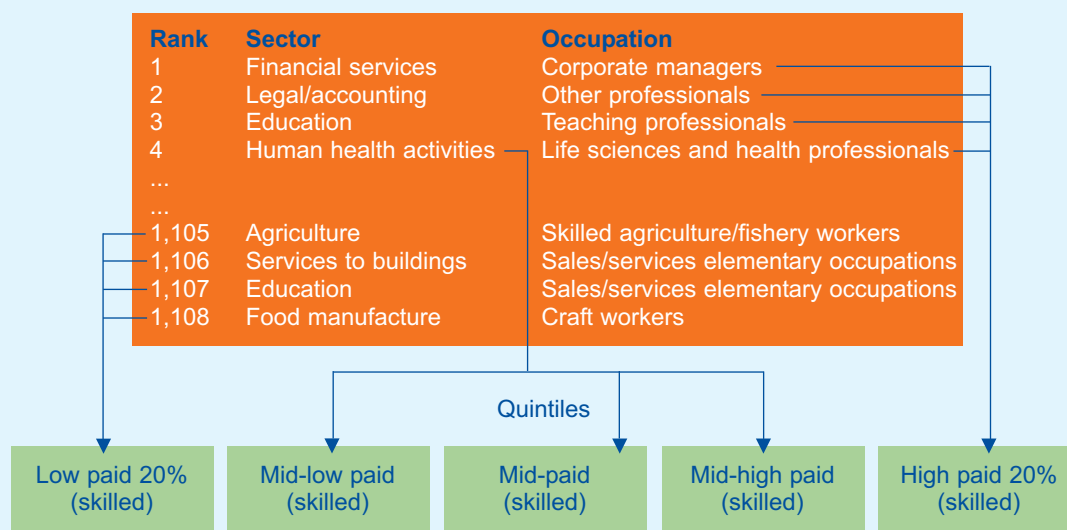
| Rank | Sector | Occupation |
|---|---|---|
| 1 | Financial services | Corporate managers |
| 2 | Legal/accounting | Other professionals |
| 3 | Education | Teaching professionals |
| 4 | Human health activities | Life sciences and health professionals |
| ... | | |
| ... | | |
| 1,105 | Agriculture | Skilled agriculture/fishery workers |
| 1,106 | Services to buildings | Sales/services elementary occupations |
| 1,107 | Education | Sales/services elementary occupations |
| 1,108 | Food manufacture | Craft workers |

Quintiles

Low paid 20% (skilled)

Mid-low paid (skilled)

Mid-paid (skilled)

Mid-high paid (skilled)

High paid 20% (skilled)